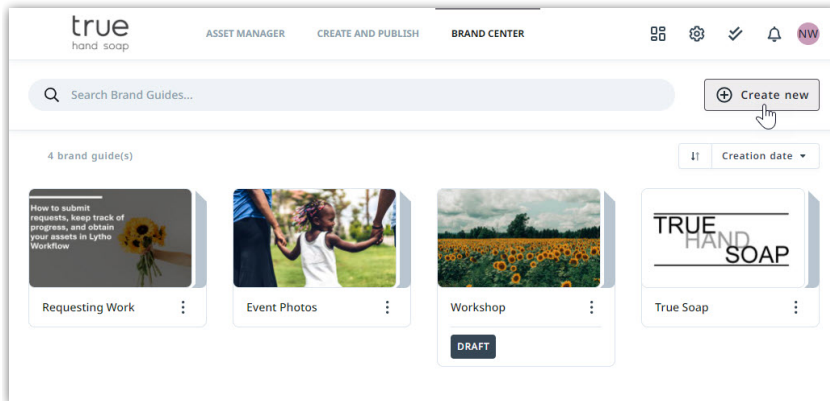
true
hand soap

ASSET MANAGER CREATE AND PUBLISH BRAND CENTER

NW

Search Brand Guides...

Create new

4 brand guide(s)

Creation date

How to submit requests, keep track of progress, and obtain your assets in Lytho Workflow

Requesting Work

Event Photos

Workshop

DRAFT

TRUE HAND SOAP

True Soap